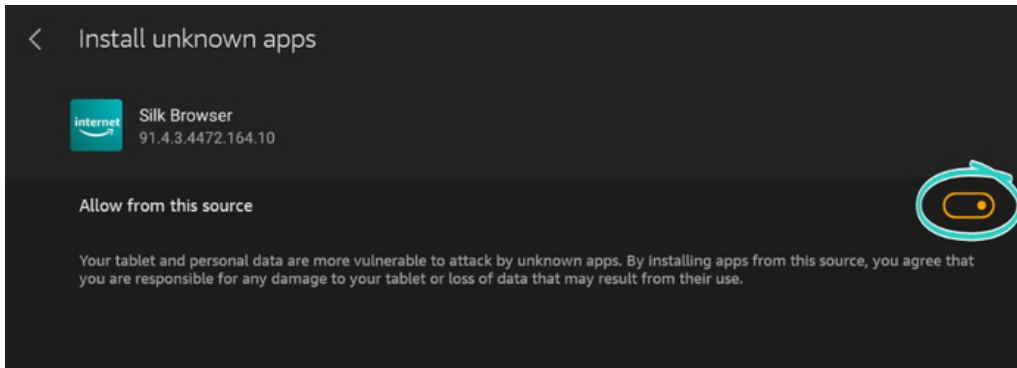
Install unknown apps

internet

Silk Browser
91.4.3.4472.164.10

Allow from this source

Your tablet and personal data are more vulnerable to attack by unknown apps. By installing apps from this source, you agree that you are responsible for any damage to your tablet or loss of data that may result from their use.